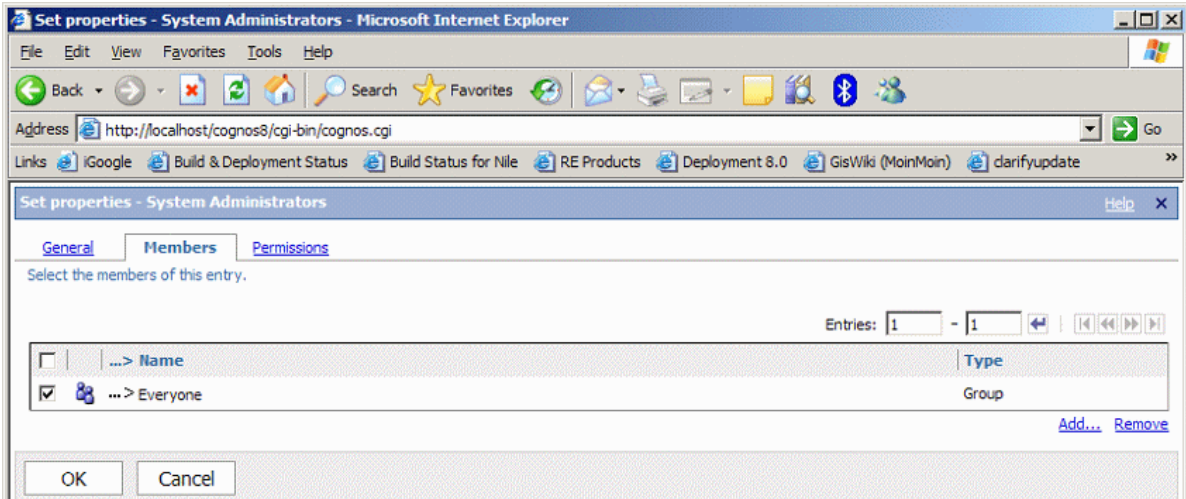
Set properties - System Administrators - Microsoft Internet Explorer

File Edit View Favorites Tools Help

Back Search Favorites

Address http://localhost/cognos8/cgi-bin/cognos.cgi Go

Links iGoogle Build & Deployment Status Build Status for Nile RE Products Deployment 8.0 GisWiki (MoinMoin) clarifyupdate »

Set properties - System Administrators Help

General Members Permissions

Select the members of this entry.

Entries: 1 - 1

| | | ...> Name | Type |
|---|---|---|---|
| ☑ | | ...> Everyone | Group |

Add... Remove

OK Cancel